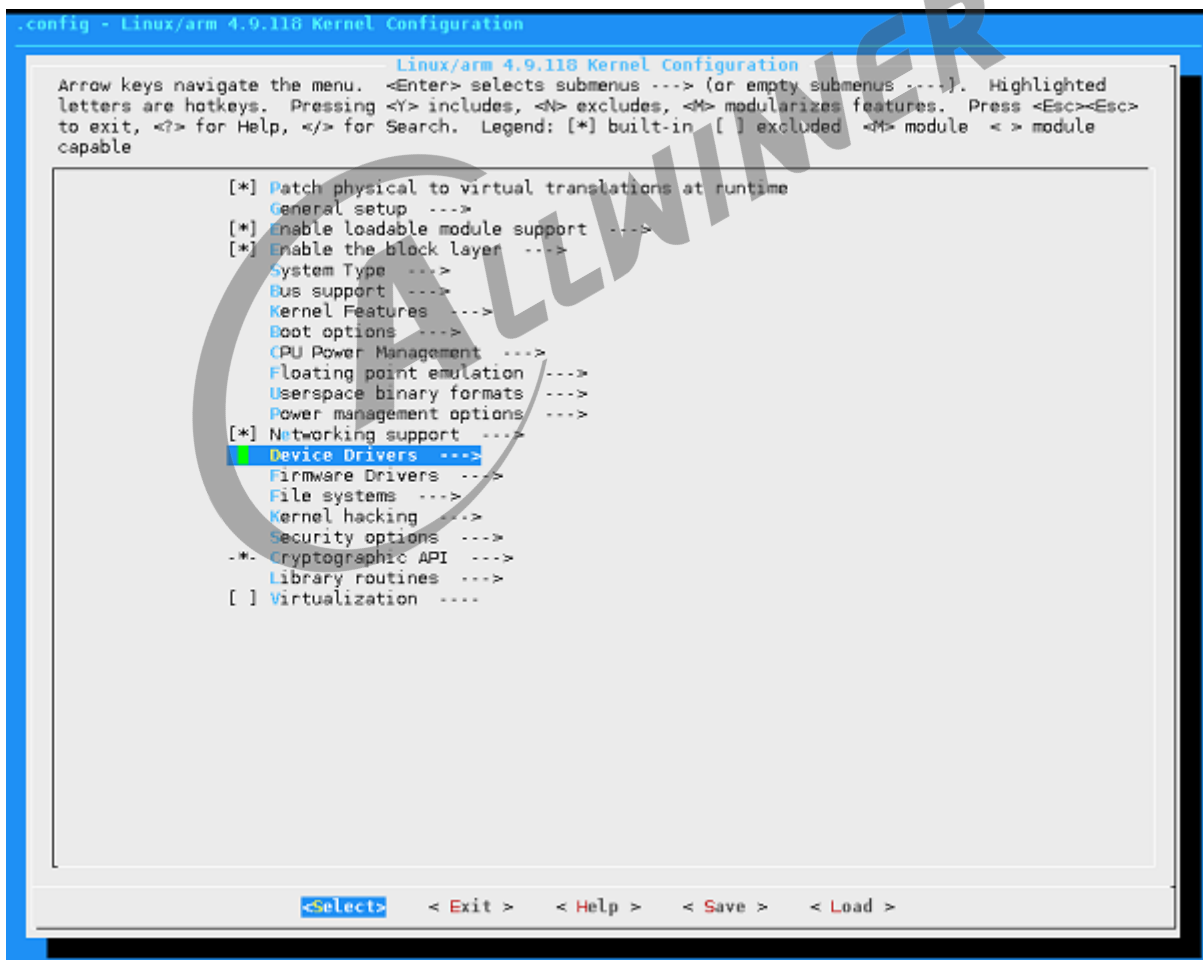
.config - Linux/arm 4.9.118 Kernel Configuration

Linux/arm 4.9.118 Kernel Configuration

Arrow keys navigate the menu. <Enter> selects submenus ---> (or empty submenus ----). Highlighted letters are hotkeys. Pressing <Y> includes, <N> excludes, <M> modularizes features. Press <Esc><Esc> to exit, <?> for Help, </> for Search. Legend: [*] built-in [ ] excluded <M> module < > module capable

[*] Patch physical to virtual translations at runtime
General setup --->
[*] Enable loadable module support --->
[*] Enable the block layer --->
System Type --->
Bus support --->
Kernel Features --->
Boot options --->
CPU Power Management --->
Floating point emulation --->
Userspace binary formats --->
Power management options --->
[*] Networking support --->
Device Drivers --->
Firmware Drivers --->
File systems --->
Kernel hacking --->
Security options --->
-*- Cryptographic API --->
Library routines --->
[ ] Virtualization ----

<Select> < Exit > < Help > < Save > < Load >

ALLWINNER